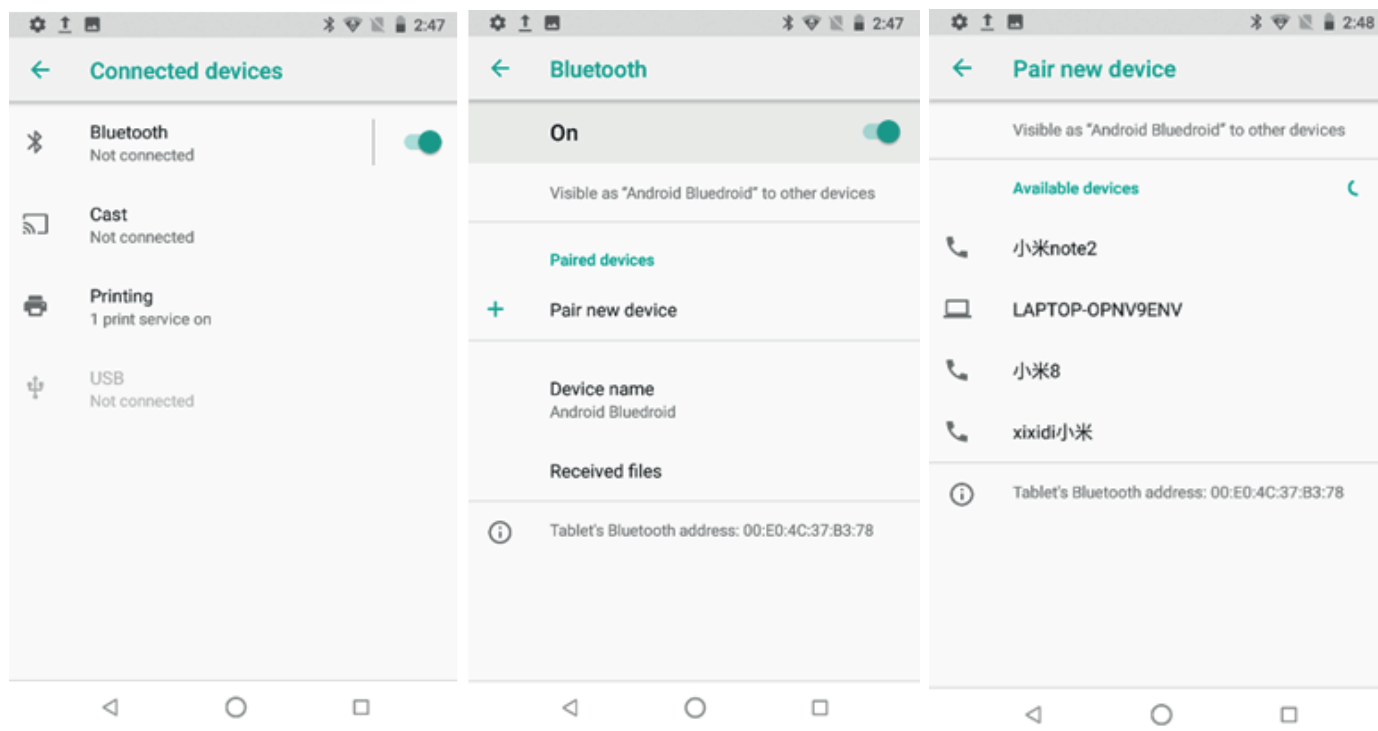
2:47

Connected devices

Bluetooth
Not connected

Cast
Not connected

Printing
1 print service on

USB
Not connected

2:47

Bluetooth

On

Visible as "Android Bluedroid" to other devices

Paired devices

Pair new device

Device name
Android Bluedroid

Received files

Tablet's Bluetooth address: 00:E0:4C:37:B3:78

2:48

Pair new device

Visible as "Android Bluedroid" to other devices

Available devices

小米note2

LAPTOP-OPNV9ENV

小米8

xixidi小米

Tablet's Bluetooth address: 00:E0:4C:37:B3:78